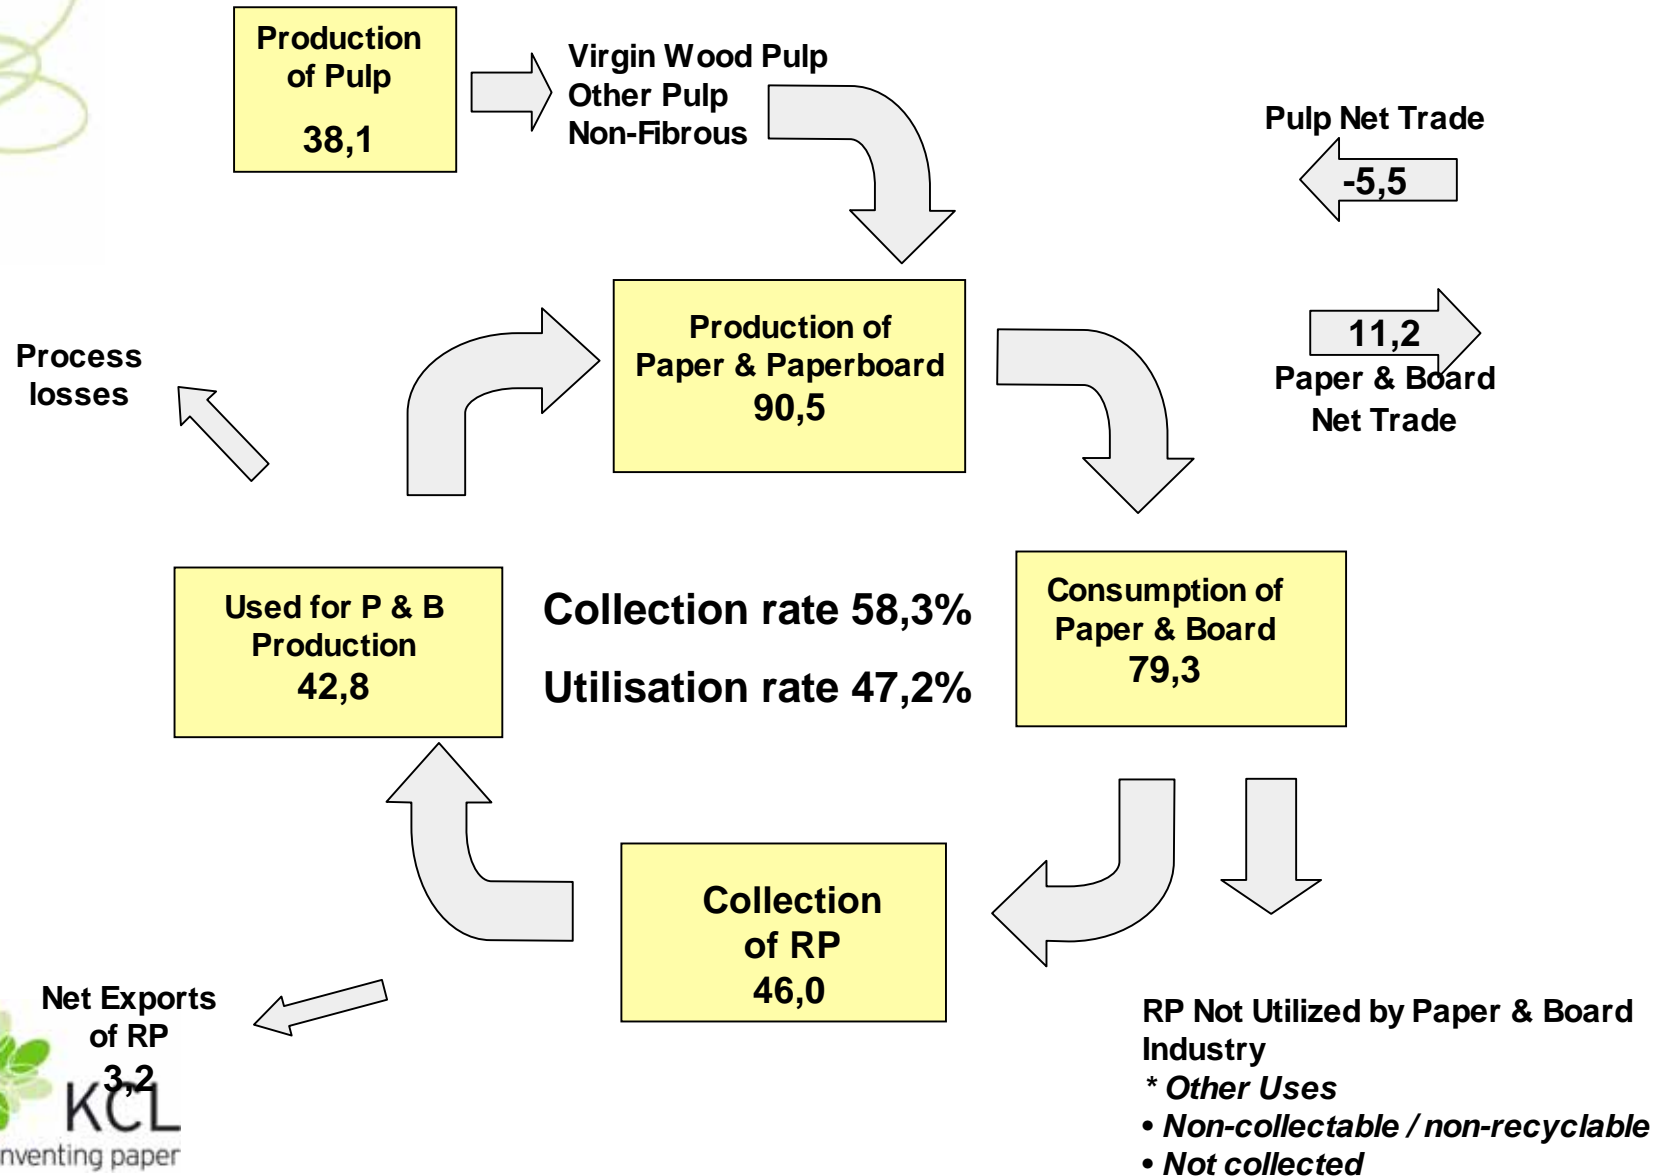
Production of Pulp
38,1

Virgin Wood Pulp
Other Pulp
Non-Fibrous

Pulp Net Trade
-5,5

Process losses

Production of Paper & Paperboard
90,5

11,2
Paper & Board Net Trade

Used for P & B Production
42,8

Collection rate 58,3%

Utilisation rate 47,2%

Consumption of Paper & Board
79,3

Collection of RP
46,0

Net Exports of RP
3,2

RP Not Utilized by Paper & Board Industry
* Other Uses
• Non-collectable / non-recyclable
• Not collected

KCL
nventing paper